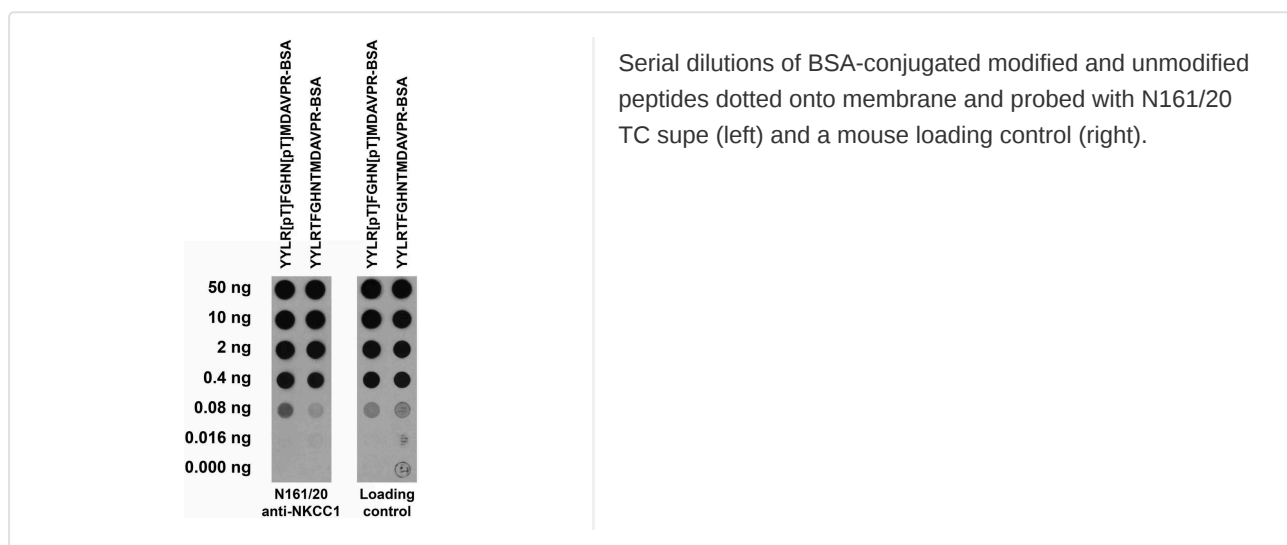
YYLR[pT]FGHN[pT]MDAVPR-BSA
YYLRTFGHNTMDAVPR-BSA
YYLR[pT]FGHN[pT]MDAVPR-BSA
YYLRTFGHNTMDAVPR-BSA

50 ng
10 ng
2 ng
0.4 ng
0.08 ng
0.016 ng
0.000 ng

N161/20 anti-NKCC1

Loading control

Serial dilutions of BSA-conjugated modified and unmodified peptides dotted onto membrane and probed with N161/20 TC supe (left) and a mouse loading control (right).